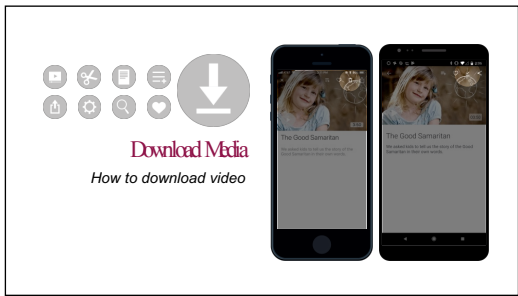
Download Media

How to download video

The Good Samaritan

We asked kids to tell us the story of the Good Samaritan in their own words.

The Good Samaritan

We asked kids to tell us the story of the Good Samaritan in their own words.